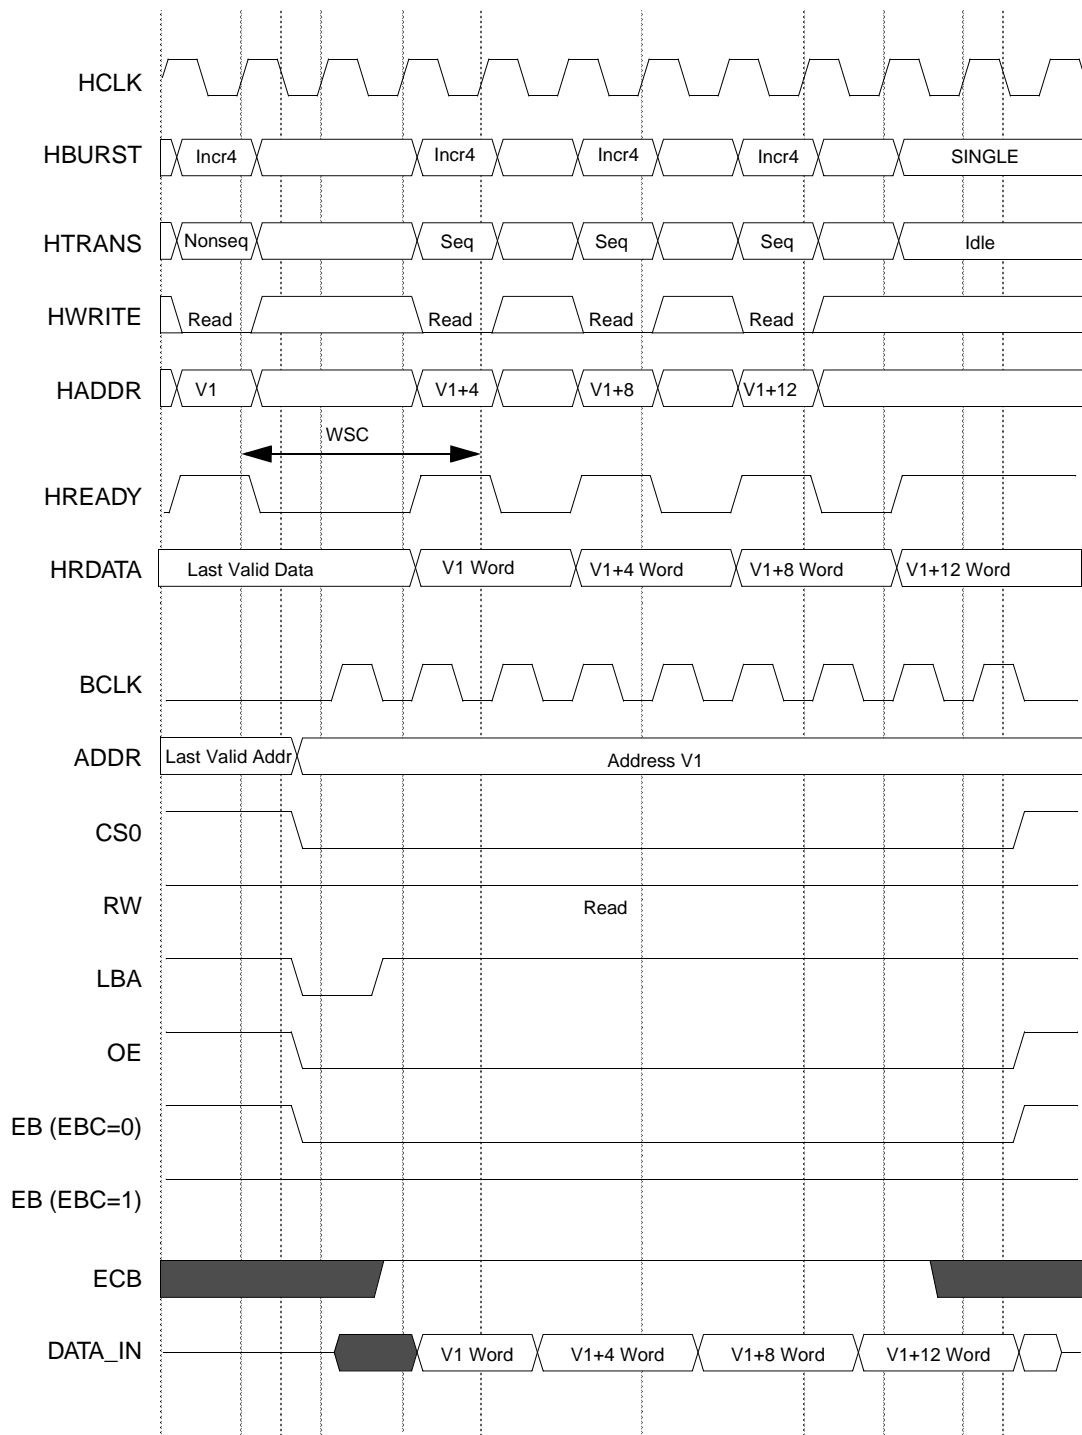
HCLK

HBURST Incr4 Incr4 Incr4 Incr4 SINGLE

HTRANS Nonseq Seq Seq Seq Idle

HWRITE Read Read Read Read

HADDR V1 V1+4 V1+8 V1+12

WSC

HREADY

HRDATA Last Valid Data V1 Word V1+4 Word V1+8 Word V1+12 Word

BCLK

ADDR Last Valid Addr Address V1

CS0

RW Read

LBA

OE

EB (EBC=0)

EB (EBC=1)

ECB

DATA_IN V1 Word V1+4 Word V1+8 Word V1+12 Word